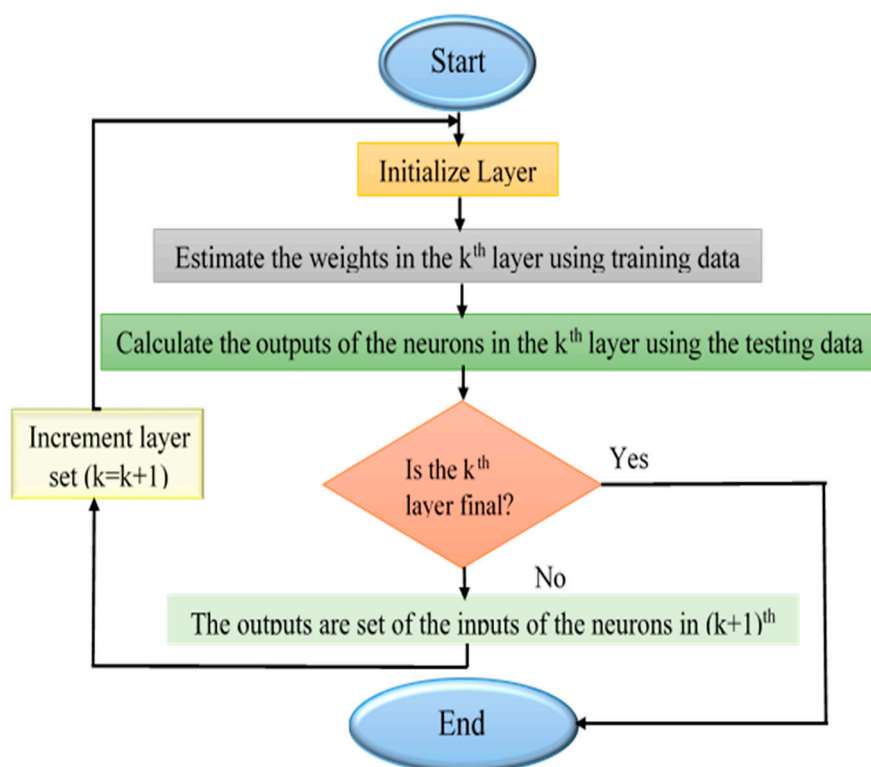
Start

Initialize Layer

Estimate the weights in the k$^{th}$ layer using training data

Calculate the outputs of the neurons in the k$^{th}$ layer using the testing data

Increment layer set (k=k+1)

Is the k$^{th}$ layer final?

Yes

No

The outputs are set of the inputs of the neurons in (k+1)$^{th}$

End